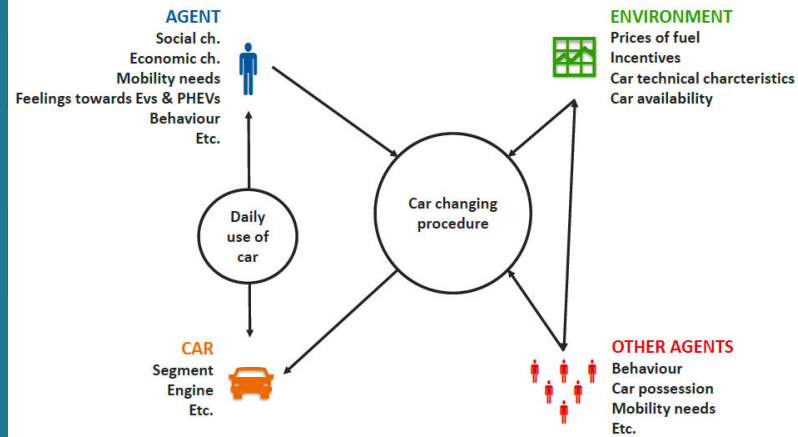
AGENT
Social ch.
Economic ch.
Mobility needs
Feelings towards Evs & PHEVs
Behaviour
Etc.

ENVIRONMENT
Prices of fuel
Incentives
Car technical charcteristics
Car availability

Daily use of car

Car changing procedure

CAR
Segment
Engine
Etc.

OTHER AGENTS
Behaviour
Car possession
Mobility needs
Etc.